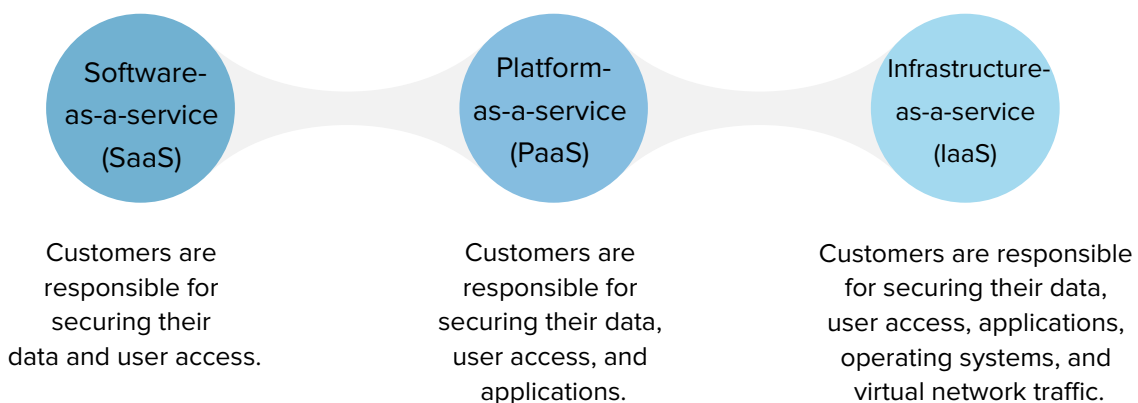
Software-as-a-service (SaaS)

Platform-as-a-service (PaaS)

Infrastructure-as-a-service (IaaS)

Customers are responsible for securing their data and user access.

Customers are responsible for securing their data, user access, and applications.

Customers are responsible for securing their data, user access, applications, operating systems, and virtual network traffic.